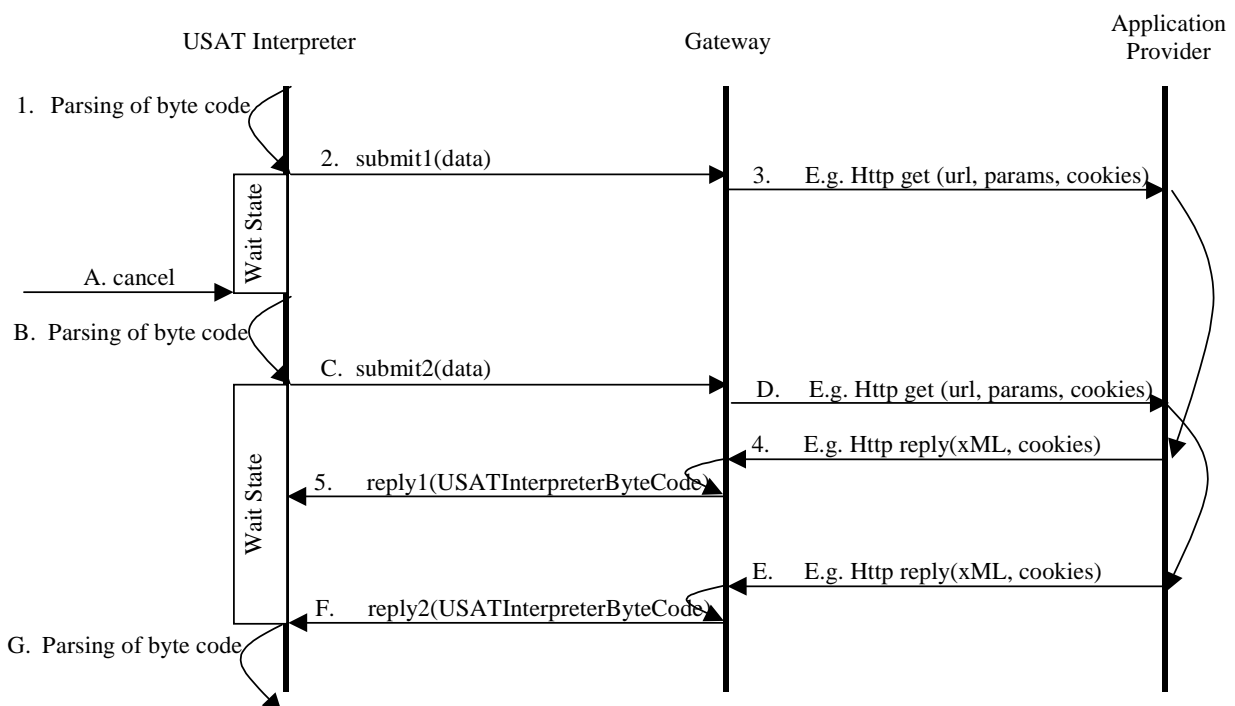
USAT Interpreter

Gateway

Application Provider

1. Parsing of byte code

2. submit1(data)

3. E.g. Http get (url, params, cookies)

Wait State

A. cancel

B. Parsing of byte code

C. submit2(data)

D. E.g. Http get (url, params, cookies)

4. E.g. Http reply(xML, cookies)

Wait State

5. reply1(USATInterpreterByteCode)

E. E.g. Http reply(xML, cookies)

F. reply2(USATInterpreterByteCode)

G. Parsing of byte code